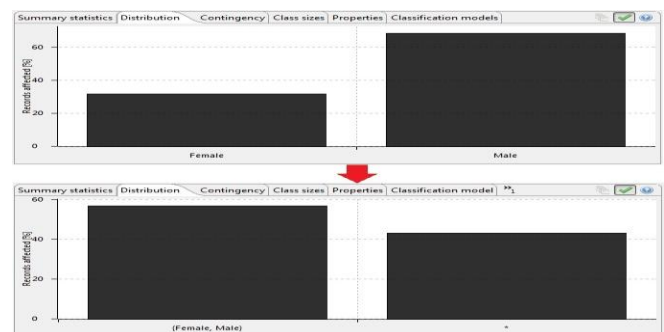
Summary statistics | Distribution | Contingency | Class sizes | Properties | Classification models

Records affected [%]

60

40

20

0

Female

Male

Summary statistics | Distribution | Contingency | Class sizes | Properties | Classification model | »1

Records affected [%]

60

40

20

0

(Female, Male)

*